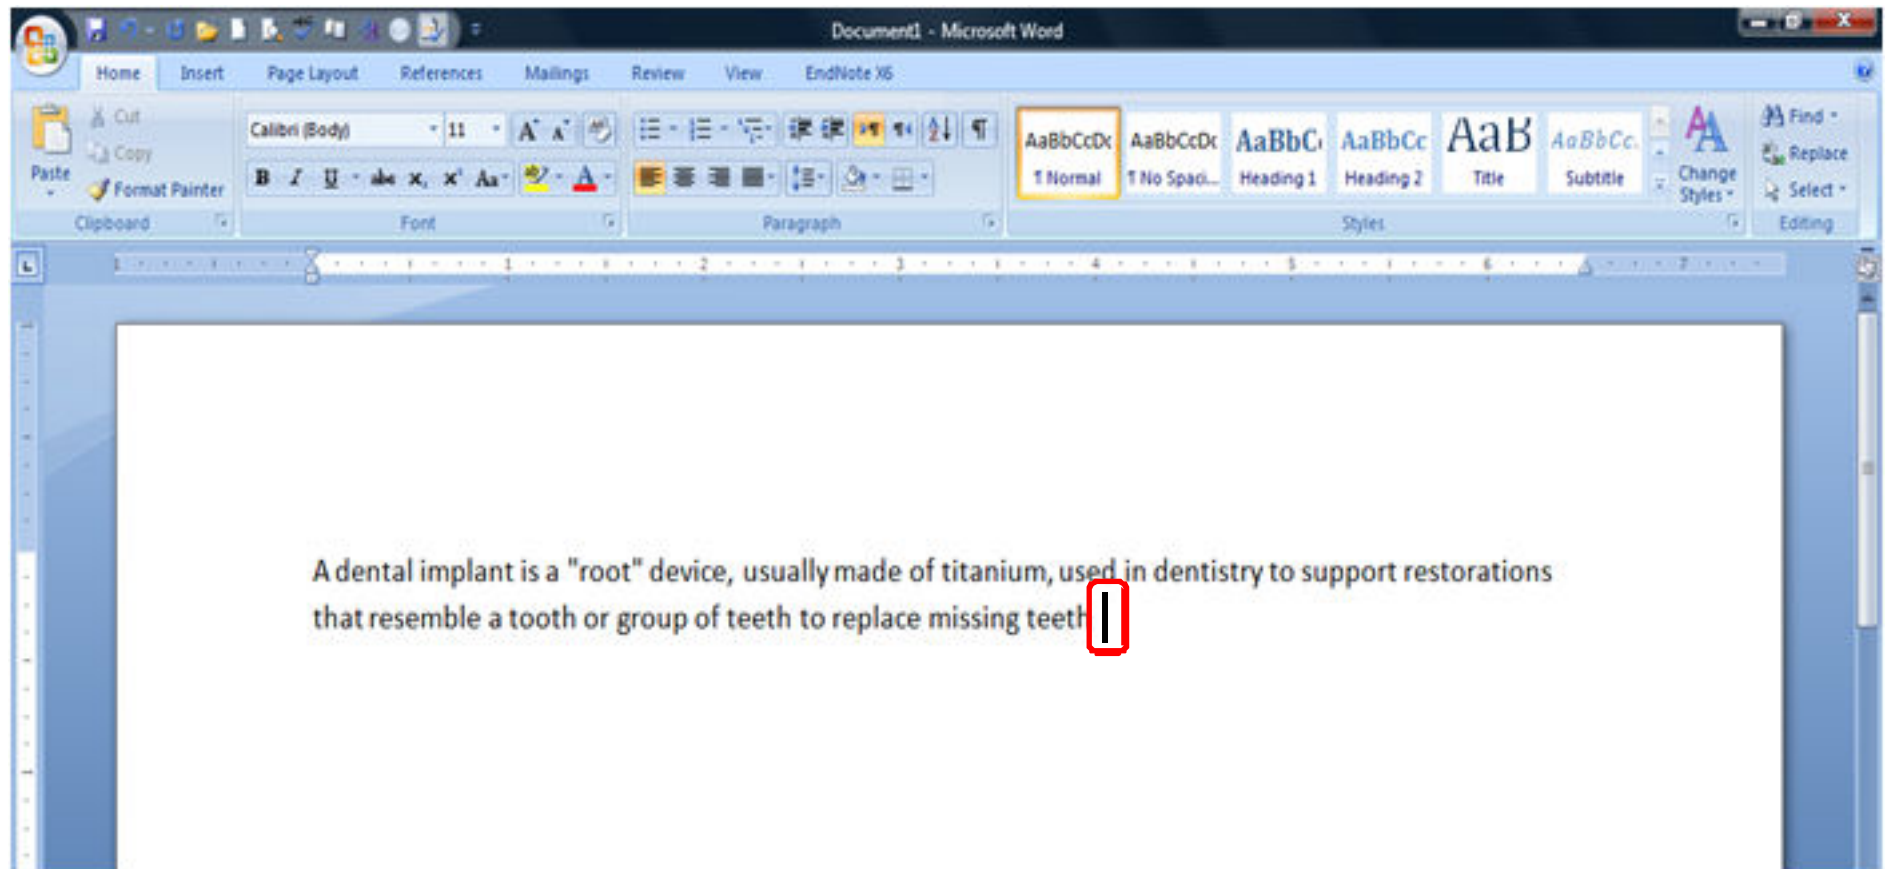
Document1 - Microsoft Word

Home Insert Page Layout References Mailings Review View EndNote X6

Paste
Cut
Copy
Format Painter
Clipboard

Calibri (Body) 11
B I U abe $x_2$ $x^2$ Aa
Font

Paragraph

AaBbCcDc ¶ Normal
AaBbCcDc ¶ No Spaci...
AaBbCc Heading 1
AaBbCc Heading 2
AaB Title
AaBbCc. Subtitle
Change Styles
Styles

Find
Replace
Select
Editing

A dental implant is a "root" device, usually made of titanium, used in dentistry to support restorations that resemble a tooth or group of teeth to replace missing teeth